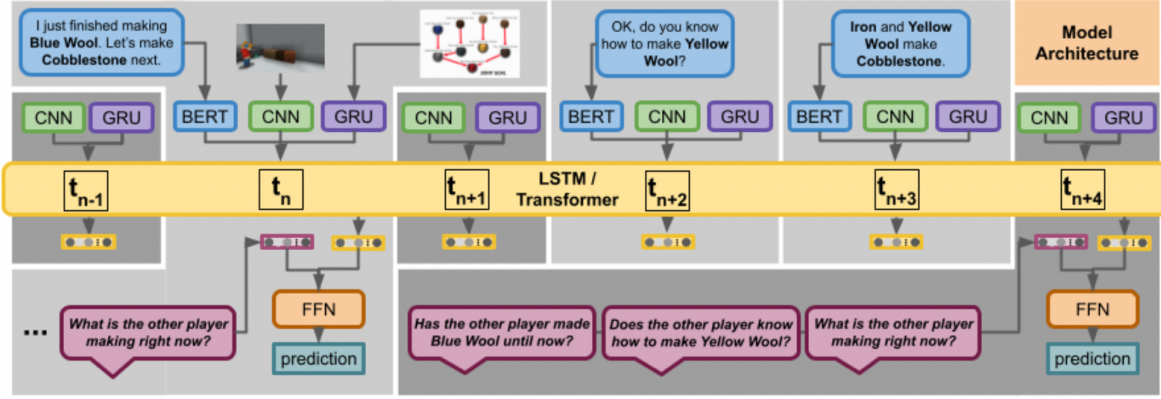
I just finished making **Blue Wool**. Let's make **Cobblestone** next.

OK, do you know how to make **Yellow Wool**?

**Iron** and **Yellow Wool** make **Cobblestone**.

Model Architecture

CNN GRU

BERT CNN GRU

CNN GRU

BERT CNN GRU

BERT CNN GRU

CNN GRU

$t_{n-1}$ $t_n$ $t_{n+1}$ LSTM / Transformer $t_{n+2}$ $t_{n+3}$ $t_{n+4}$

FFN

prediction

...

What is the other player making right now?

Has the other player made Blue Wool until now?

Does the other player know how to make Yellow Wool?

What is the other player making right now?

FFN

prediction